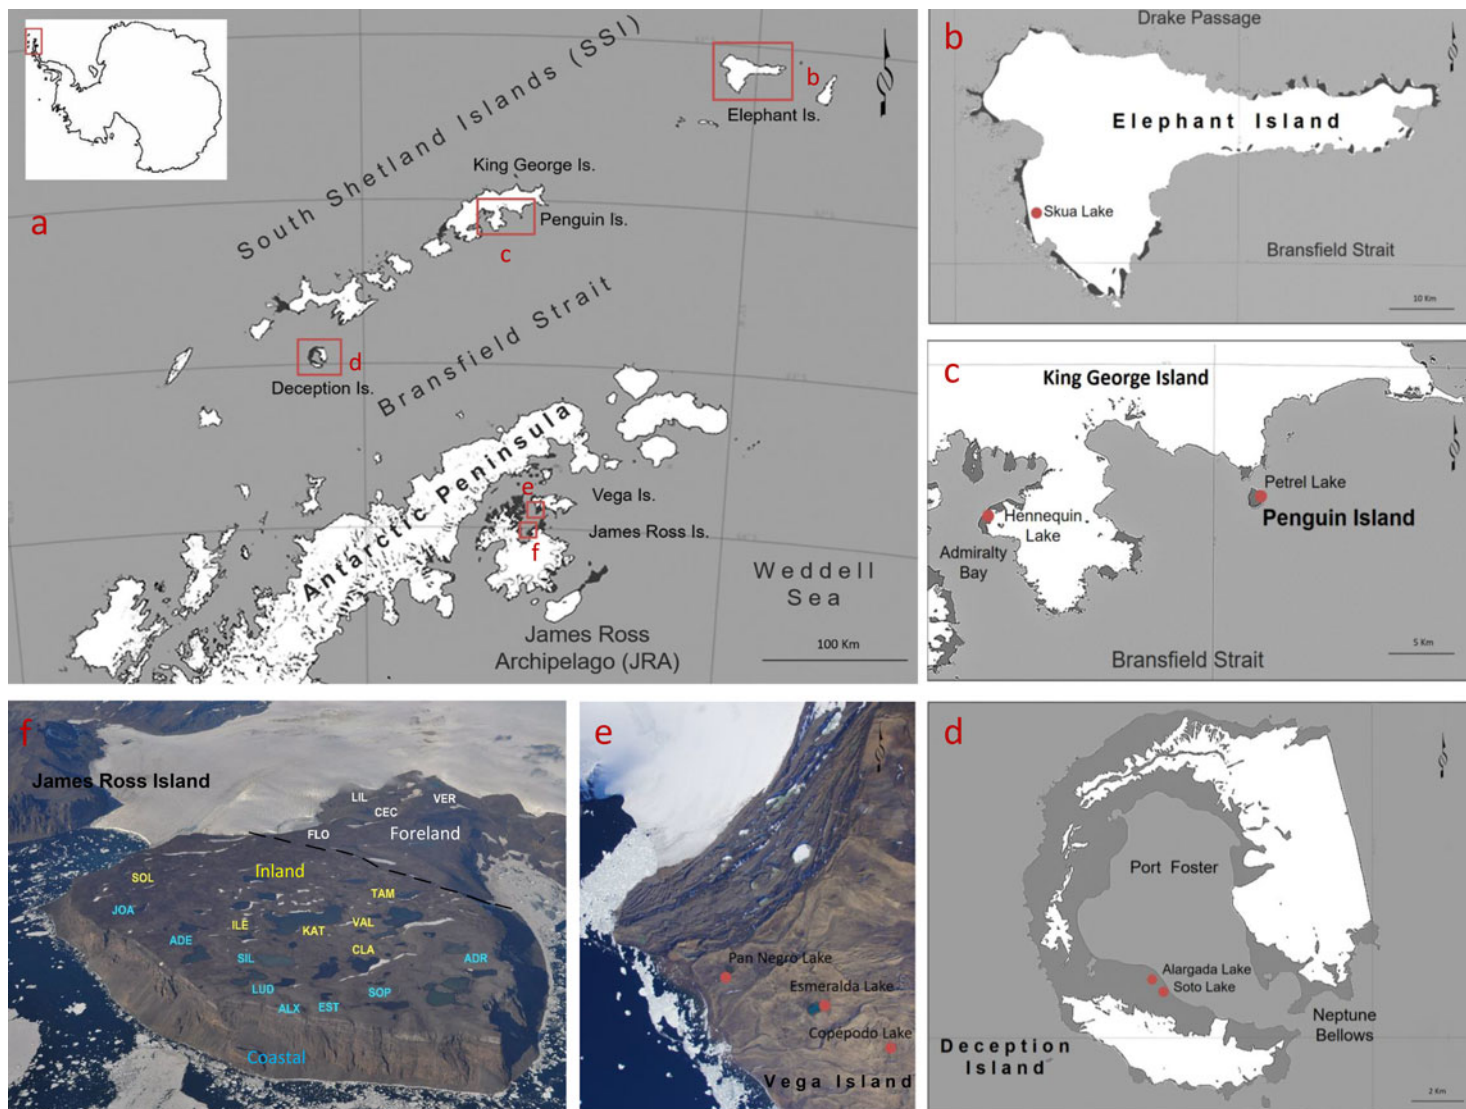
a

South Shetland Islands (SSI)

b
Elephant Is.

King George Is.

Penguin Is.

c

Bransfield Strait

d
Deception Is.

Antarctic Peninsula

e
Vega Is.

James Ross Is.

f

Weddell Sea

James Ross Archipelago (JRA)

100 Km

b

Drake Passage

Elephant Island

Skua Lake

Bransfield Strait

10 Km

c

King George Island

Petrel Lake

Penguin Island

Hennequin Lake

Admiralty Bay

Bransfield Strait

5 Km

f

James Ross Island

LIL
VER
CEC
FLO
Foreland

Inland

SOL
TAM
JOA
ILE
KAT
VAL
ADE
CLA
SIL
ADR
LUD
SOP
ALX
EST

Coastal

e

Pan Negro Lake

Esmeralda Lake

Copepodo Lake

Vega Island

d

Port Foster

Alargada Lake
Soto Lake

Neptune Bellows

Deception Island

2 Km